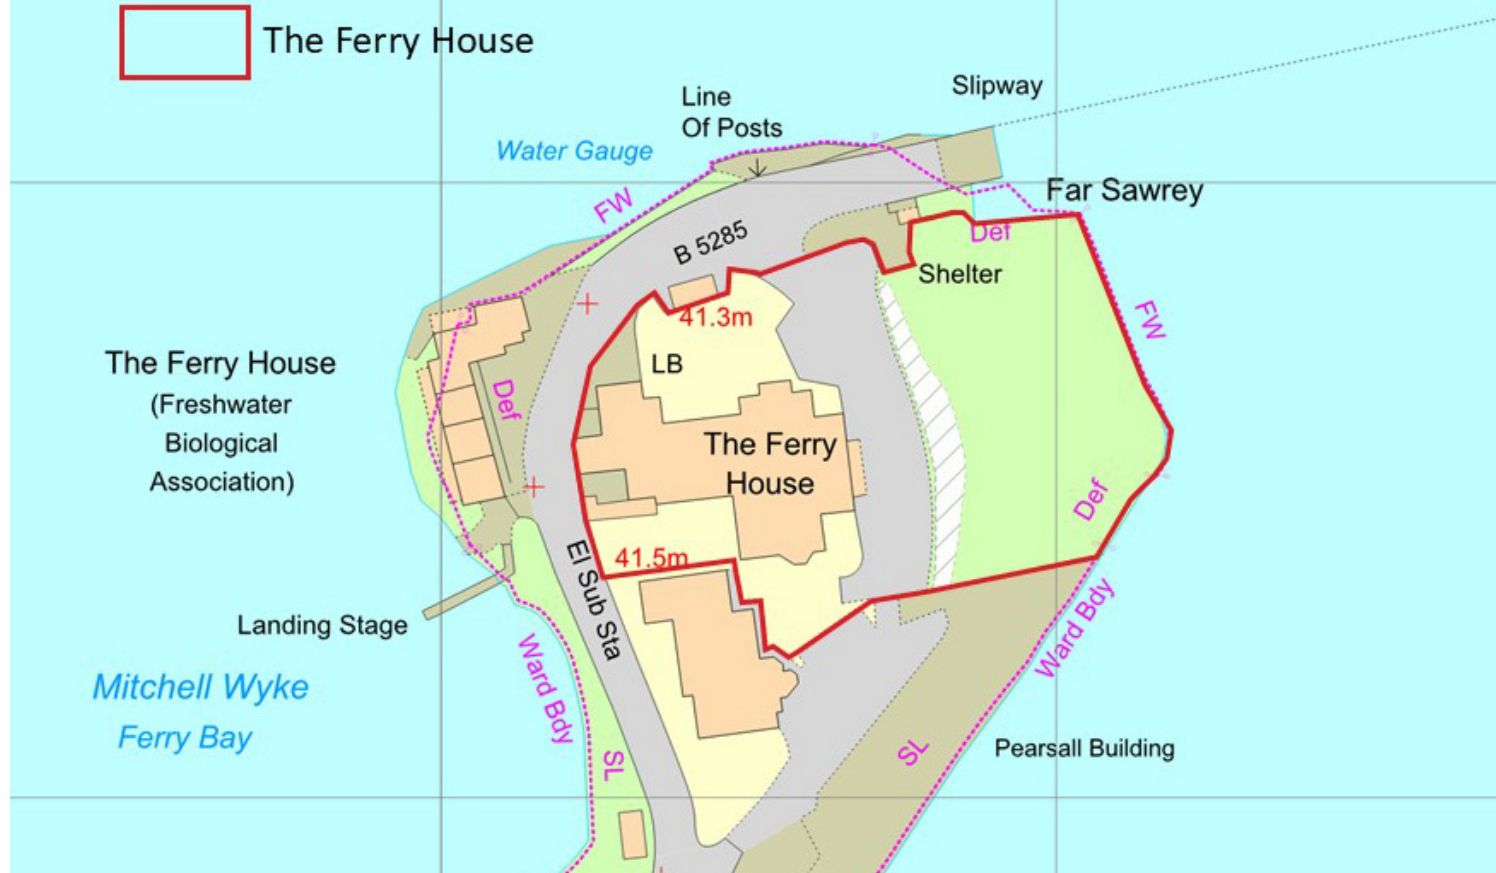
The Ferry House

Line Of Posts

Slipway

Water Gauge

Far Sawrey

FW

B 5285

Def

Shelter

41.3m

FW

The Ferry House (Freshwater Biological Association)

LB

Def

The Ferry House

Def

41.5m

El Sub Sta

Landing Stage

Ward Bdy

Ward Bdy

Mitchell Wyke

Ferry Bay

SL

SL

Pearsall Building